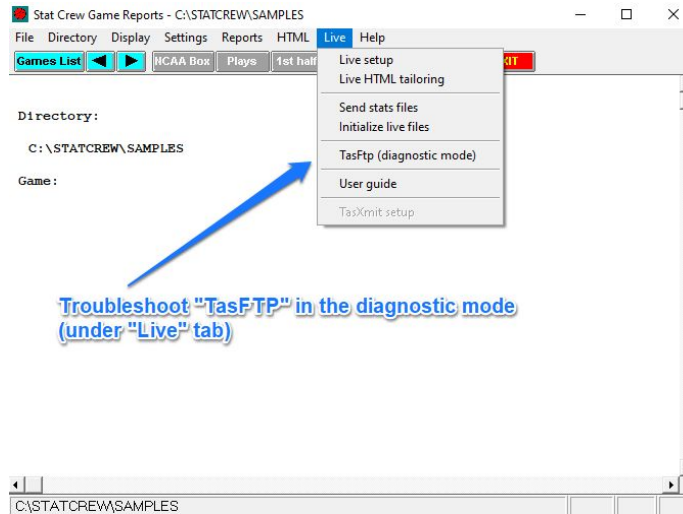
Stat Crew Game Reports - C:\STATCREW\SAMPLES

File Directory Display Settings Reports HTML Live Help

Games List NCAA Box Plays 1st half XIT

Live setup
Live HTML tailoring
Send stats files
Initialize live files
TasFtp (diagnostic mode)
User guide
TasXmit setup

Directory:

C:\STATCREW\SAMPLES

Game:

Troubleshoot "TasFTP" in the diagnostic mode (under "Live" tab)

C:\STATCREW\SAMPLES